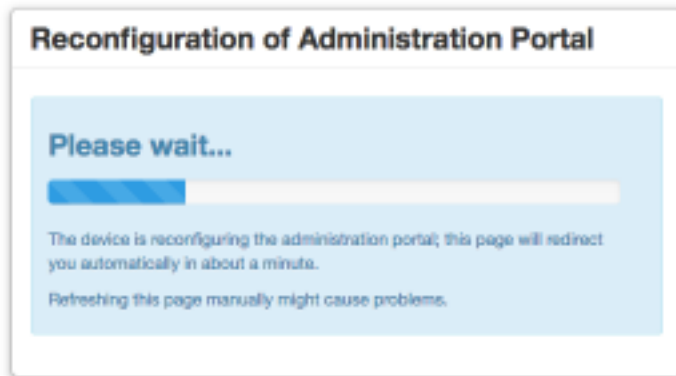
Reconfiguration of Administration Portal

Please wait...

The device is reconfiguring the administration portal; this page will redirect you automatically in about a minute.

Refreshing this page manually might cause problems.